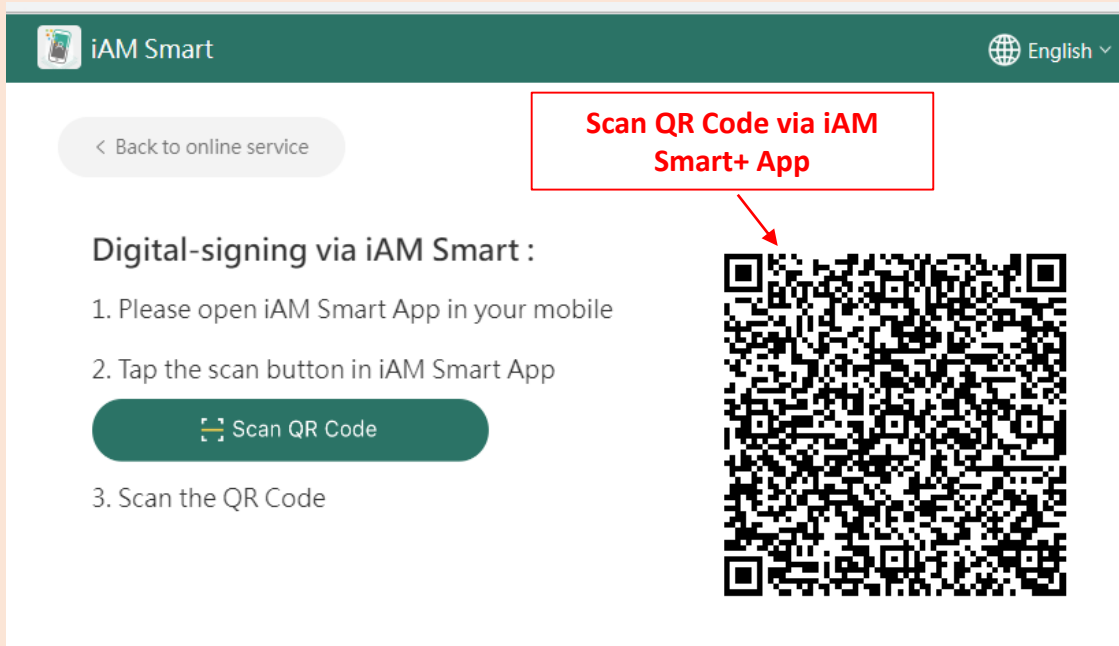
iAM Smart

English

< Back to online service

Scan QR Code via iAM Smart+ App

Digital-signing via iAM Smart :

1. Please open iAM Smart App in your mobile

2. Tap the scan button in iAM Smart App

Scan QR Code

3. Scan the QR Code